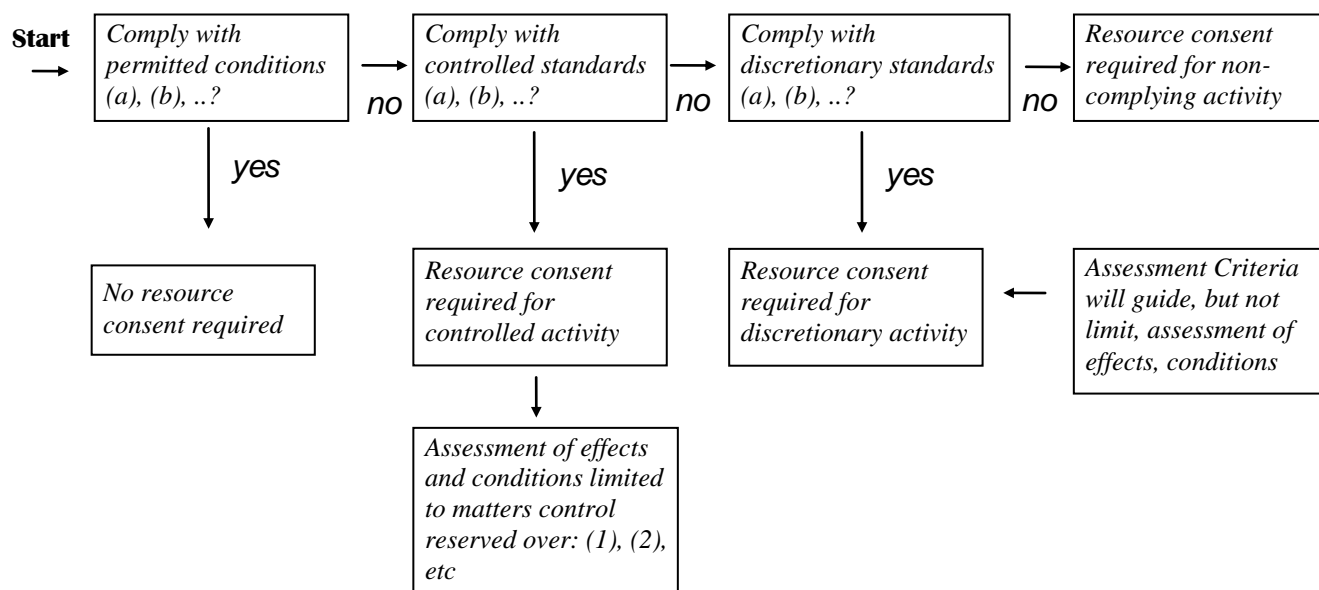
Start

Comply with permitted conditions (a), (b), ..?

no

Comply with controlled standards (a), (b), ..?

no

Comply with discretionary standards (a), (b), ..?

no

Resource consent required for non-complying activity

yes

No resource consent required

yes

Resource consent required for controlled activity

Assessment of effects and conditions limited to matters control reserved over: (1), (2), etc

yes

Resource consent required for discretionary activity

Assessment Criteria will guide, but not limit, assessment of effects, conditions